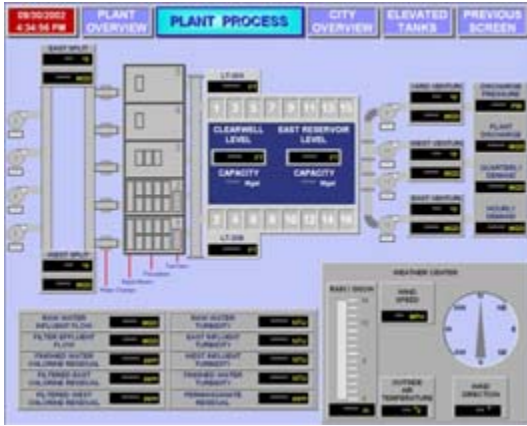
09/30/2002
4:34:56 PM

PLANT OVERVIEW

PLANT PROCESS

CITY OVERVIEW

ELEVATED TANKS

PREVIOUS SCREEN

EAST SPLIT

WEST SPLIT

LT-201

LT-200

CLEARWELL LEVEL

EAST RESERVOIR LEVEL

CAPACITY

CAPACITY

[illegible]

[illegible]

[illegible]

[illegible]

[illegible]

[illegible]

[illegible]

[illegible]

RAW WATER INFLUENT FLOW

FILTER EFFLUENT FLOW

FINISHED WATER CHLORINE RESIDUAL

FILTERED EAST CHLORINE RESIDUAL

FILTERED WEST CHLORINE RESIDUAL

RAW WATER TURBIDITY

EAST EFFLUENT TURBIDITY

WEST EFFLUENT TURBIDITY

FINISHED WATER TURBIDITY

PERMANGANATE RESIDUAL

WEATHER CENTER

WIND SPEED

OUTSIDE AIR TEMPERATURE

WIND DIRECTION